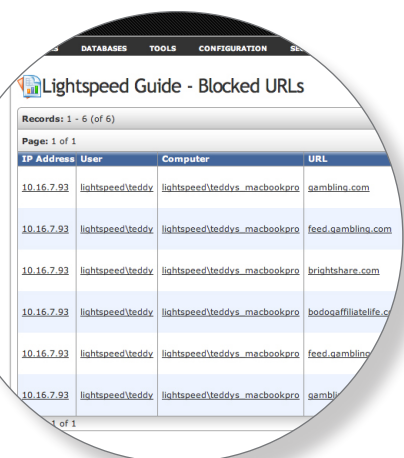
DATABASES TOOLS CONFIGURATION SE

Lightspeed Guide - Blocked URLs

Records: 1 - 6 (of 6)

Page: 1 of 1

| IP Address | User | Computer | URL |
|---|---|---|---|
| 10.16.7.93 | lightspeed\teddy | lightspeed\teddys_macbookpro | gambling.com |
| 10.16.7.93 | lightspeed\teddy | lightspeed\teddys_macbookpro | feed.gambling.com |
| 10.16.7.93 | lightspeed\teddy | lightspeed\teddys_macbookpro | brightshare.com |
| 10.16.7.93 | lightspeed\teddy | lightspeed\teddys_macbookpro | bodogaffiliatelife.c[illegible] |
| 10.16.7.93 | lightspeed\teddy | lightspeed\teddys_macbookpro | feed.gambling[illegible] |
| 10.16.7.93 | lightspeed\teddy | lightspeed\teddys_macbookpro | gambl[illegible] |

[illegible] 1 of 1